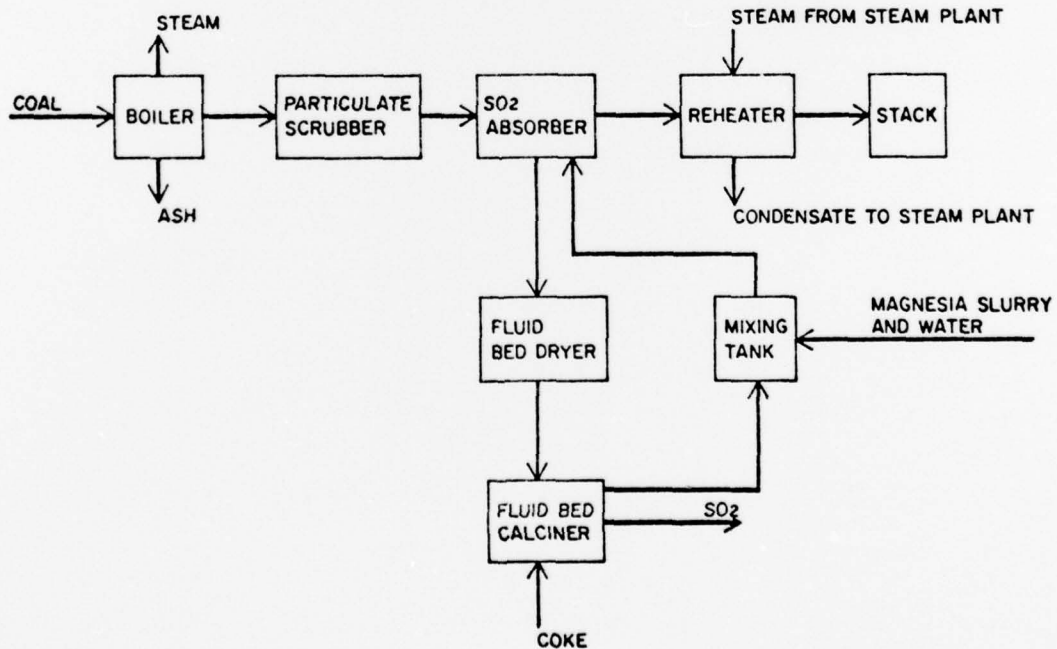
STEAM

COAL

BOILER

ASH

PARTICULATE SCRUBBER

$SO_2$ ABSORBER

STEAM FROM STEAM PLANT

REHEATER

CONDENSATE TO STEAM PLANT

STACK

FLUID BED DRYER

MIXING TANK

MAGNESIA SLURRY AND WATER

FLUID BED CALCINER

$SO_2$

COKE